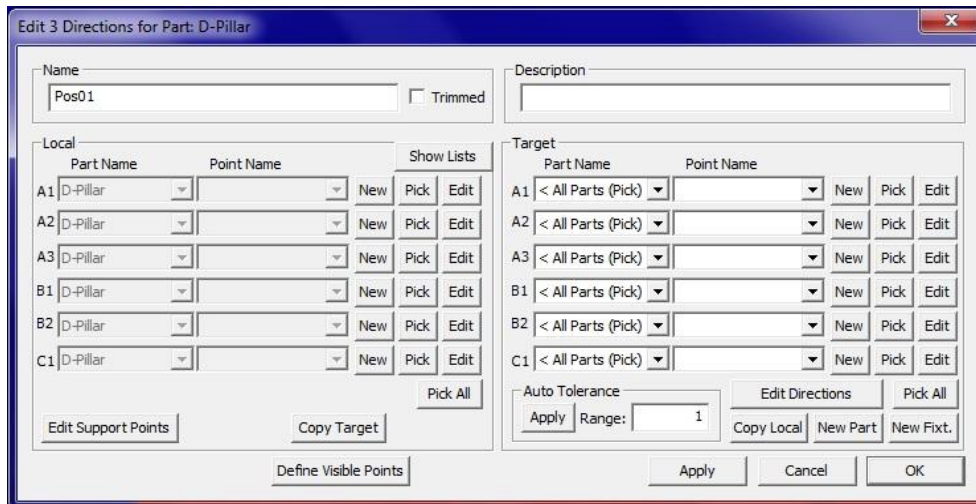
Edit 3 Directions for Part: D-Pillar

Name
Pos01
Trimmed

Description

Local
Part Name
Point Name
Show Lists
A1 D-Pillar New Pick Edit
A2 D-Pillar New Pick Edit
A3 D-Pillar New Pick Edit
B1 D-Pillar New Pick Edit
B2 D-Pillar New Pick Edit
C1 D-Pillar New Pick Edit
Pick All
Edit Support Points
Copy Target

Target
Part Name
Point Name
A1 < All Parts (Pick) New Pick Edit
A2 < All Parts (Pick) New Pick Edit
A3 < All Parts (Pick) New Pick Edit
B1 < All Parts (Pick) New Pick Edit
B2 < All Parts (Pick) New Pick Edit
C1 < All Parts (Pick) New Pick Edit
Auto Tolerance
Apply Range: 1
Edit Directions
Pick All
Copy Local
New Part
New Fixt.

Define Visible Points
Apply
Cancel
OK